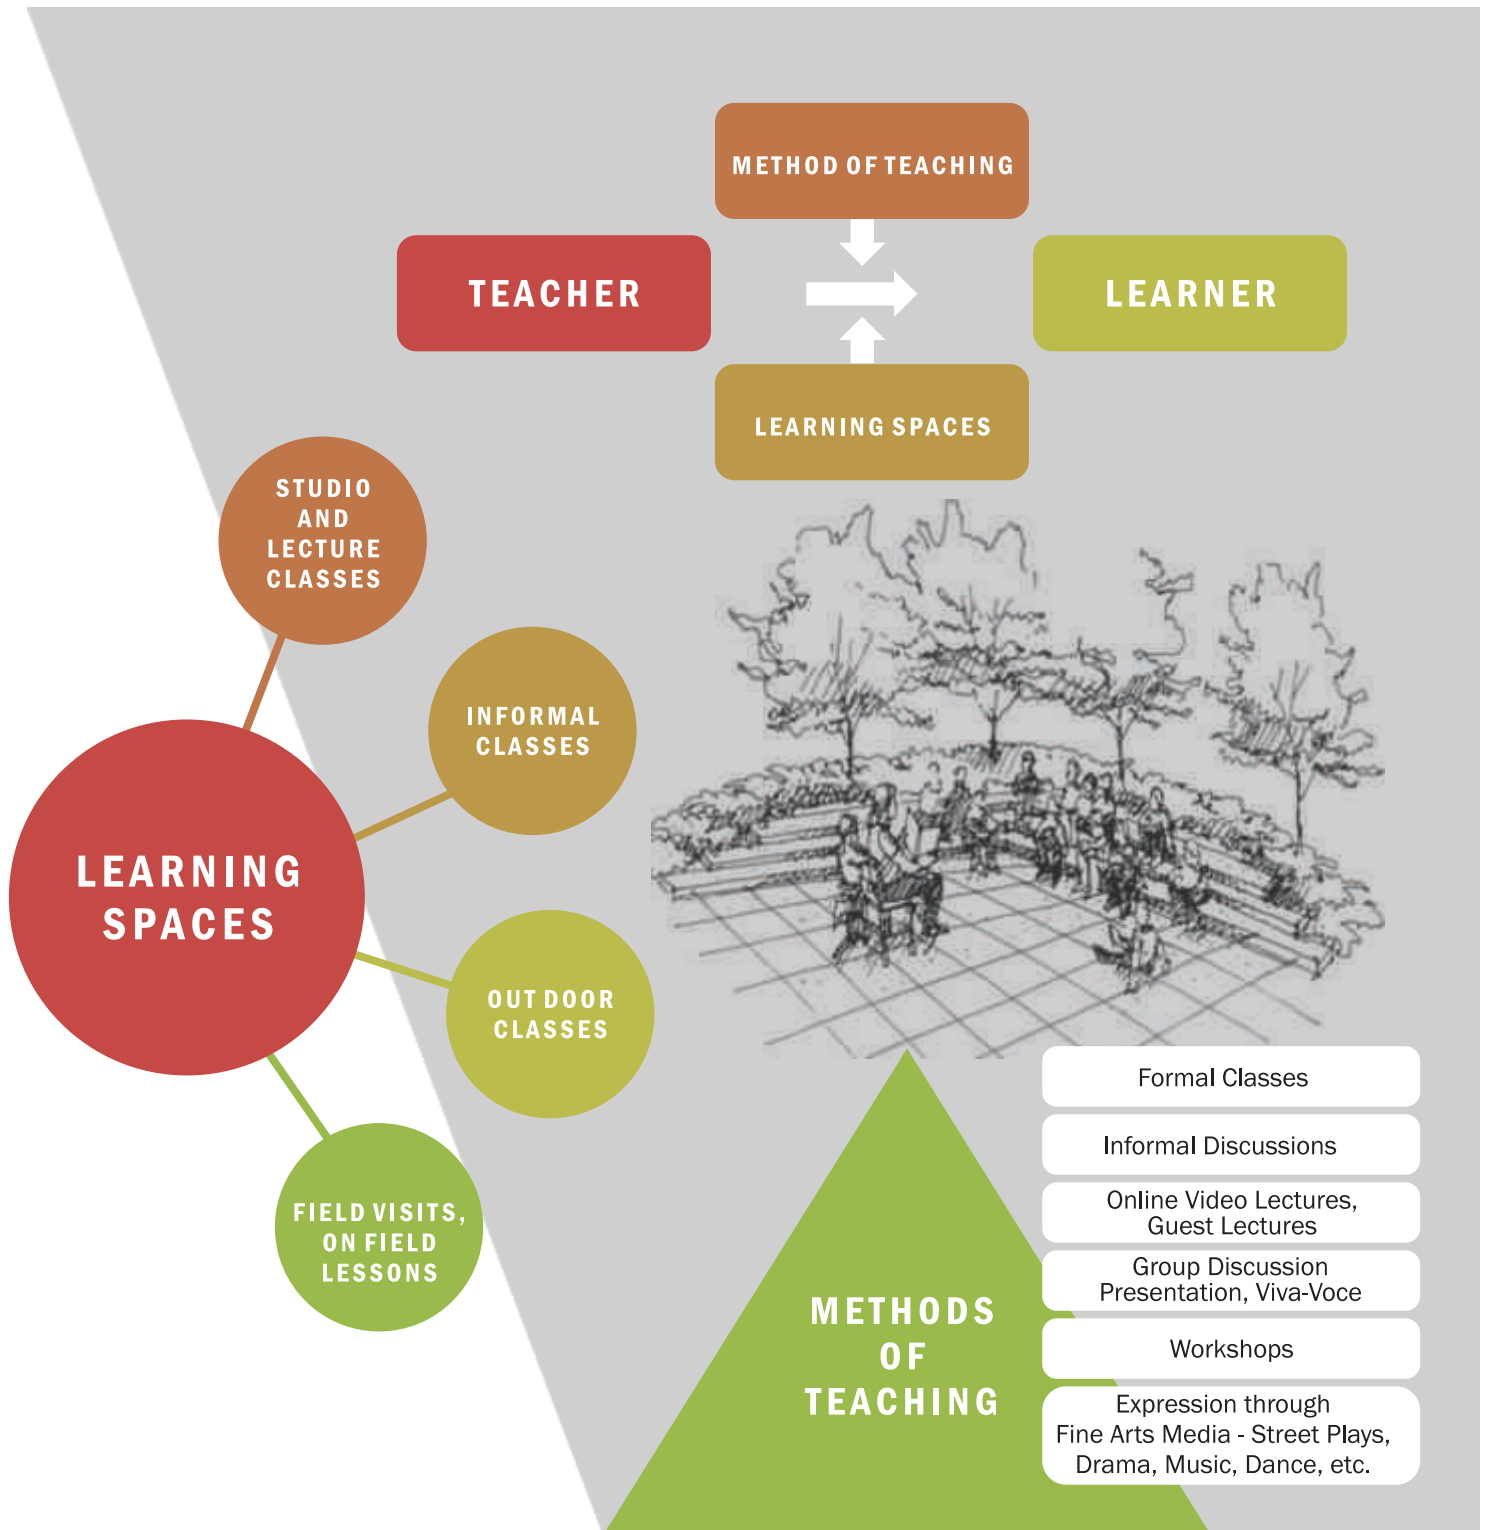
METHOD OF TEACHING

TEACHER

LEARNER

LEARNING SPACES

STUDIO AND LECTURE CLASSES

INFORMAL CLASSES

LEARNING SPACES

OUT DOOR CLASSES

FIELD VISITS, ON FIELD LESSONS

METHODS OF TEACHING

Formal Classes

Informal Discussions

Online Video Lectures, Guest Lectures

Group Discussion Presentation, Viva-Voce

Workshops

Expression through Fine Arts Media - Street Plays, Drama, Music, Dance, etc.